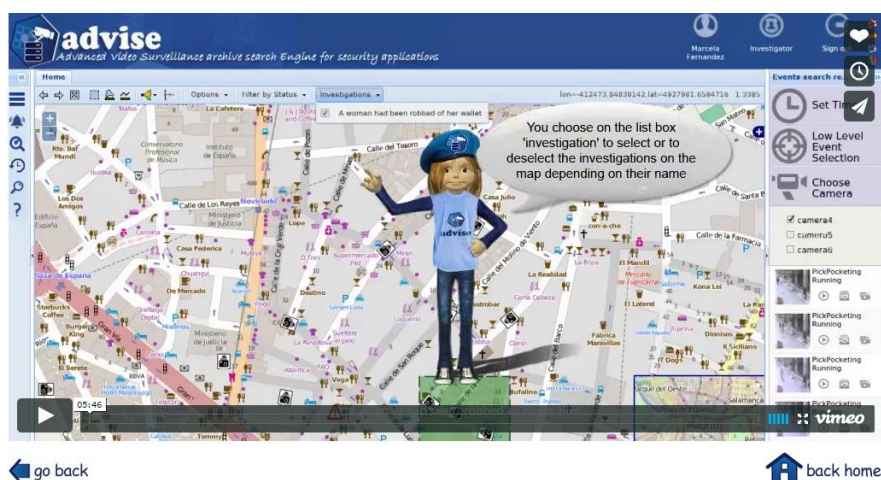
advise
Advanced Video Surveillance archive search Engine for security applications

Marcela Fernandez
Investigator
Sign o

Home

Options ▾
Filter by Status ▾
Investigations ▾

A woman had been robbed of her wallet

lon=-412473.84838142,lat=4927981.6584716 1:3395

Events search re

You choose on the list box 'investigation' to select or to deselect the investigations on the map depending on their name

Set Tim

Low Level Event Selection

Choose Camera

camera4
camera5
camera6

PickPocketing
Running

PickPocketing
Running

PickPocketing
Running

PickPocketing
Running

advise

Calle del Tesoro
Calle de Los Reyes
Noviciado
Calle de la Farmacia
Ministerio de Justicia
Casa Federica
De Mercado
Destino
Ministerio de Justicia
La Realidad
Corta Cabeza
Kona Lei
El Mandil
El Laterel
Fabrica Maravillas
Dionisos
Il Siciliano
Calle del Molino de Viento
Calle de San Roque
Bufalino
Vega
Los Dos Amigos
Edificio España
El Sereno
Tommy
Burger King
Starbucks Coffee
Conservatorio Profesional de Música
Instituto de España
Calle Julio
Parque del Oeste

05:46

vimeo

go back
back home